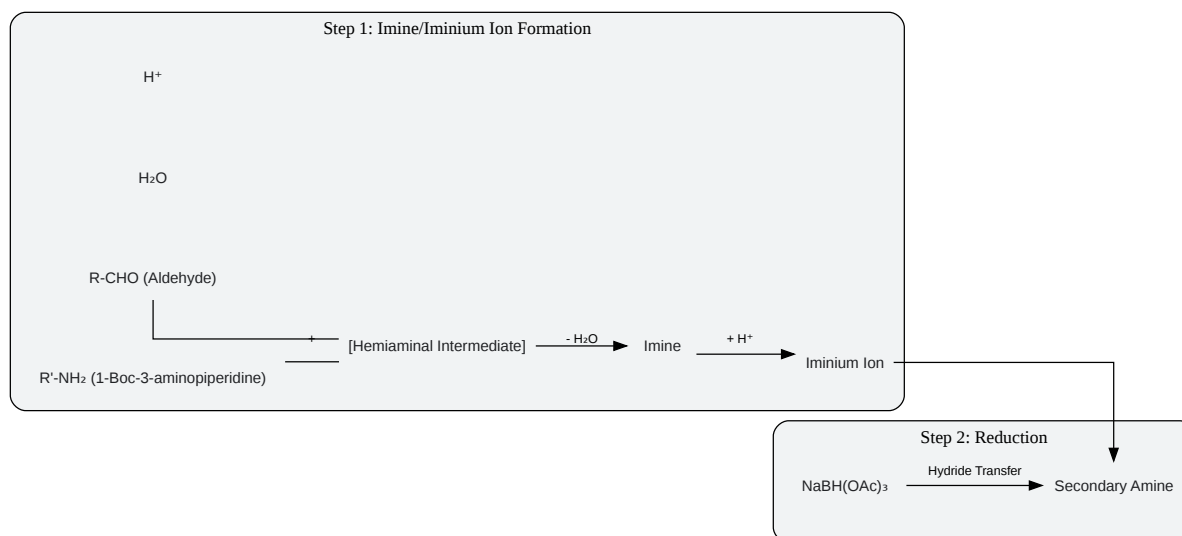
Step 1: Imine/Iminium Ion Formation

$H^+$

$H_2O$

R-CHO (Aldehyde)

+

[Hemiaminal Intermediate]

$- H_2O$

Imine

$+ H^+$

Iminium Ion

R'-$NH_2$ (1-Boc-3-aminopiperidine)

Step 2: Reduction

$NaBH(OAc)_3$

Hydride Transfer

Secondary Amine